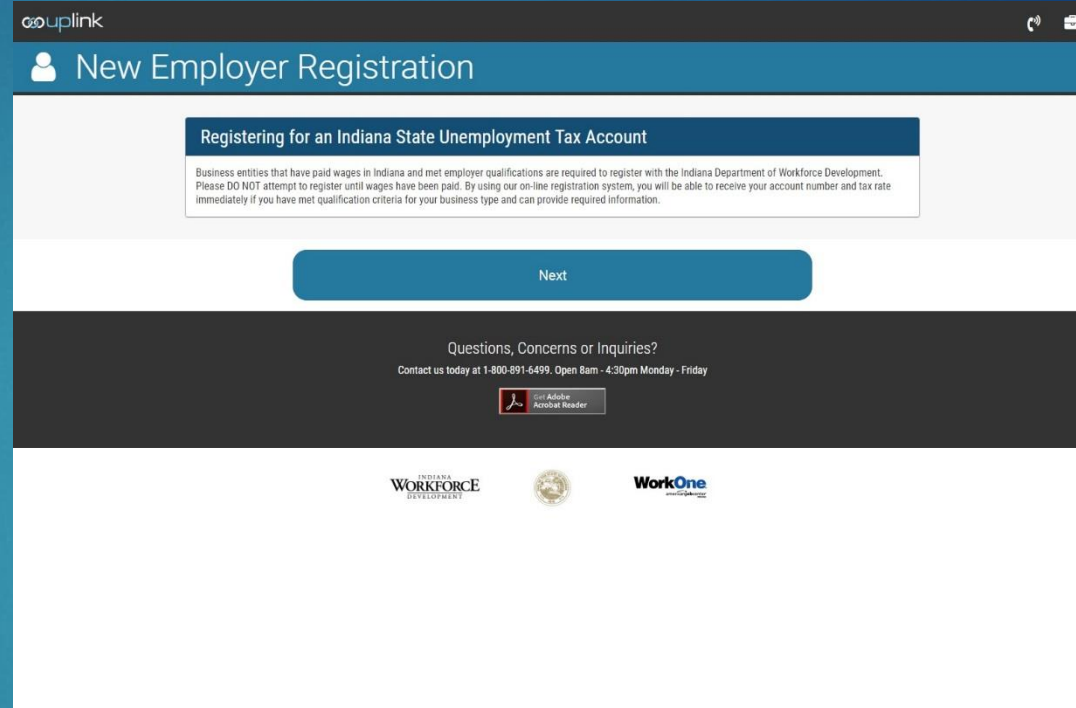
uplink

New Employer Registration

Registering for an Indiana State Unemployment Tax Account

Business entities that have paid wages in Indiana and met employer qualifications are required to register with the Indiana Department of Workforce Development. Please DO NOT attempt to register until wages have been paid. By using our on-line registration system, you will be able to receive your account number and tax rate immediately if you have met qualification criteria for your business type and can provide required information.

Next

Questions, Concerns or Inquiries?

Contact us today at 1-800-891-6499. Open 8am - 4:30pm Monday - Friday

Get Adobe Acrobat Reader

INDIANA WORKFORCE DEVELOPMENT

WorkOne